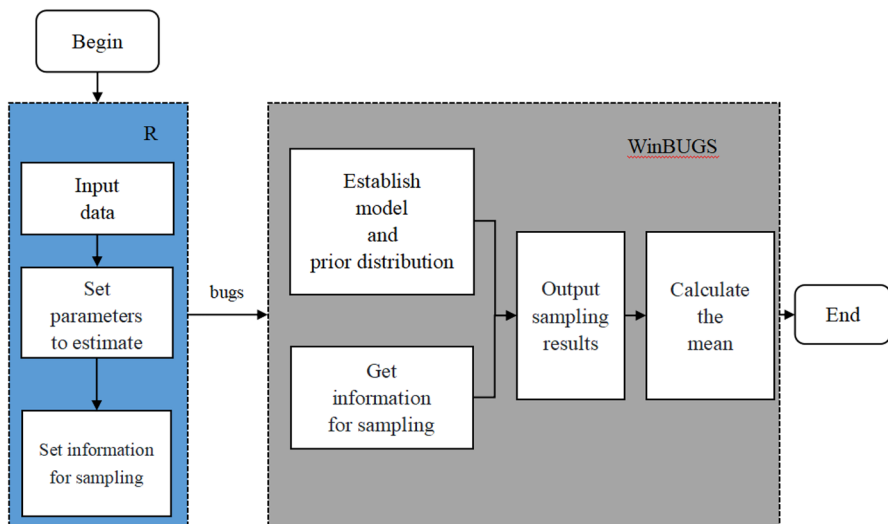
Begin

R

Input data

Set parameters to estimate

Set information for sampling

bugs

WinBUGS

Establish model and prior distribution

Get information for sampling

Output sampling results

Calculate the mean

End